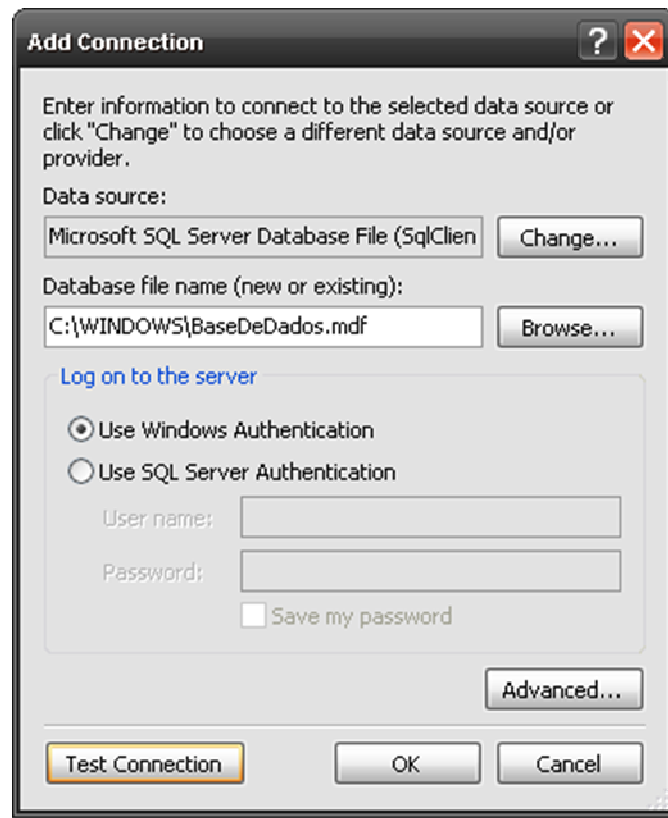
Add Connection

?

Enter information to connect to the selected data source or click "Change" to choose a different data source and/or provider.

Data source:

Microsoft SQL Server Database File (SqlClien

Change...

Database file name (new or existing):

C:\WINDOWS\BaseDeDados.mdf

Browse...

Log on to the server

Use Windows Authentication

Use SQL Server Authentication

User name:

Password:

Save my password

Advanced...

Test Connection

OK

Cancel